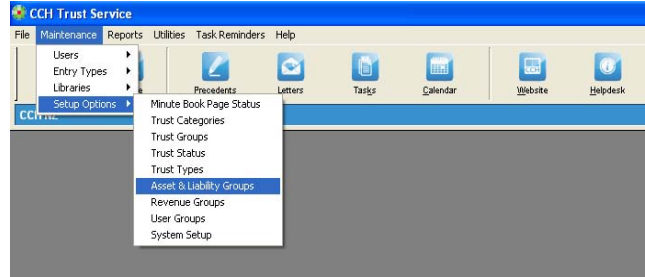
CCH Trust Service

File Maintenance Reports Utilities Task Reminders Help

Users
Entry Types
Libraries
Setup Options

Minute Book Page Status
Trust Categories
Trust Groups
Trust Status
Trust Types
Asset & Liability Groups
Revenue Groups
User Groups
System Setup

Precedents Letters Tasks Calendar Website Helpdesk

CCH NZ